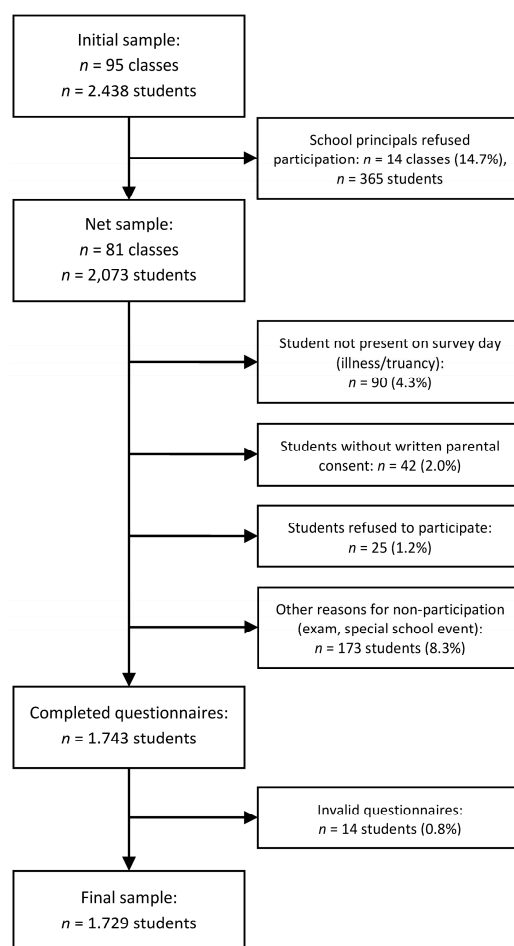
Initial sample:
$n$ = 95 classes
$n$ = 2.438 students

School principals refused participation: $n$ = 14 classes (14.7%), $n$ = 365 students

Net sample:
$n$ = 81 classes
$n$ = 2,073 students

Student not present on survey day (illness/truancy):
$n$ = 90 (4.3%)

Students without written parental consent: $n$ = 42 (2.0%)

Students refused to participate:
$n$ = 25 (1.2%)

Other reasons for non-participation (exam, special school event):
$n$ = 173 students (8.3%)

Completed questionnaires:
$n$ = 1.743 students

Invalid questionnaires:
$n$ = 14 students (0.8%)

Final sample:
$n$ = 1.729 students